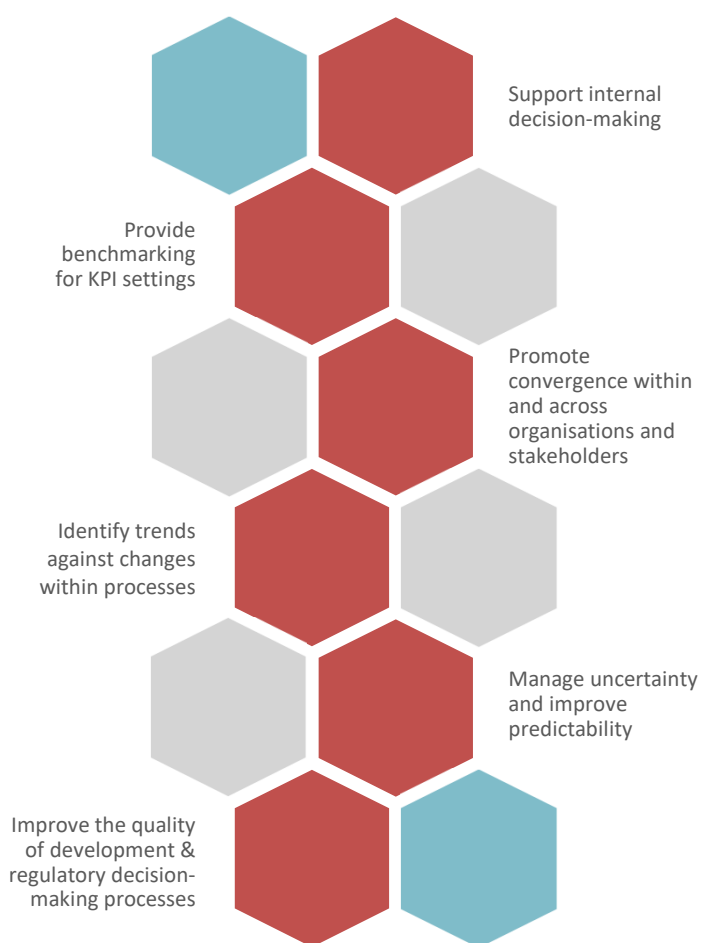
Support internal decision-making

Provide benchmarking for KPI settings

Promote convergence within and across organisations and stakeholders

Identify trends against changes within processes

Manage uncertainty and improve predictability

Improve the quality of development & regulatory decision-making processes